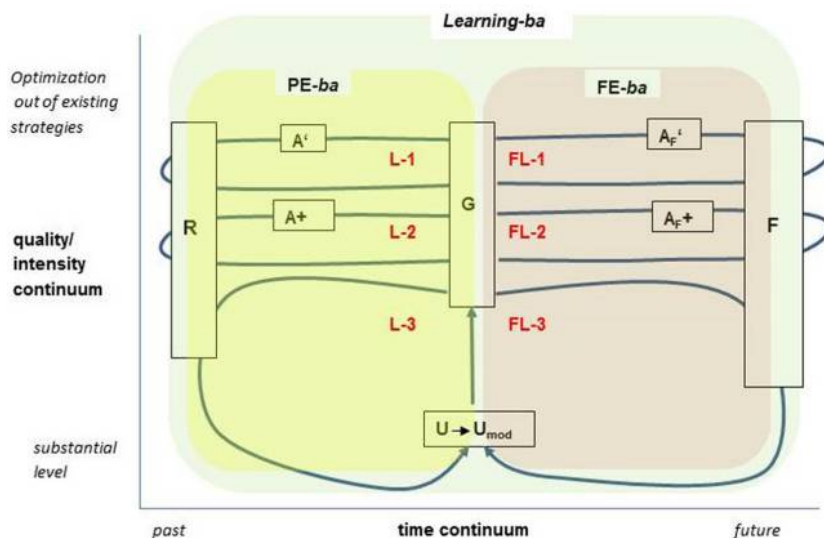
Learning-ba

Optimization out of existing strategies

PE-ba

FE-ba

A‘

L-1

FL-1

$A_F$‘

R

A+

G

L-2

FL-2

$A_F$+

F

quality/ intensity continuum

L-3

FL-3

substantial level

U → $U_{mod}$

past

time continuum

future